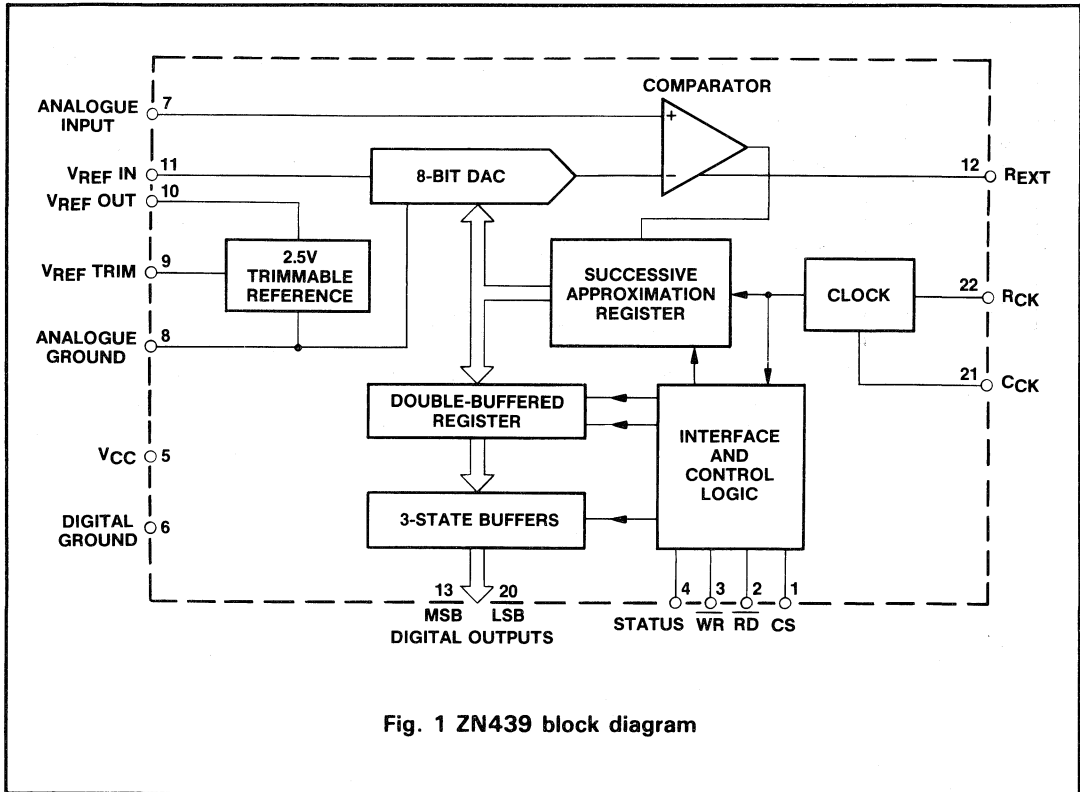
COMPARATOR

ANALOGUE INPUT 7

+

$V_{REF}$ IN 11

8-BIT DAC

−

12 $R_{EXT}$

$V_{REF}$ OUT 10

$V_{REF}$ TRIM 9

2.5V TRIMMABLE REFERENCE

SUCCESSIVE APPROXIMATION REGISTER

CLOCK

22 $R_{CK}$

ANALOGUE GROUND 8

21 $C_{CK}$

DOUBLE-BUFFERED REGISTER

INTERFACE AND CONTROL LOGIC

$V_{CC}$ 5

DIGITAL GROUND 6

3-STATE BUFFERS

13 MSB

20 LSB

DIGITAL OUTPUTS

4 STATUS

3 $\overline{WR}$

2 $\overline{RD}$

1 $\overline{CS}$

Fig. 1 ZN439 block diagram